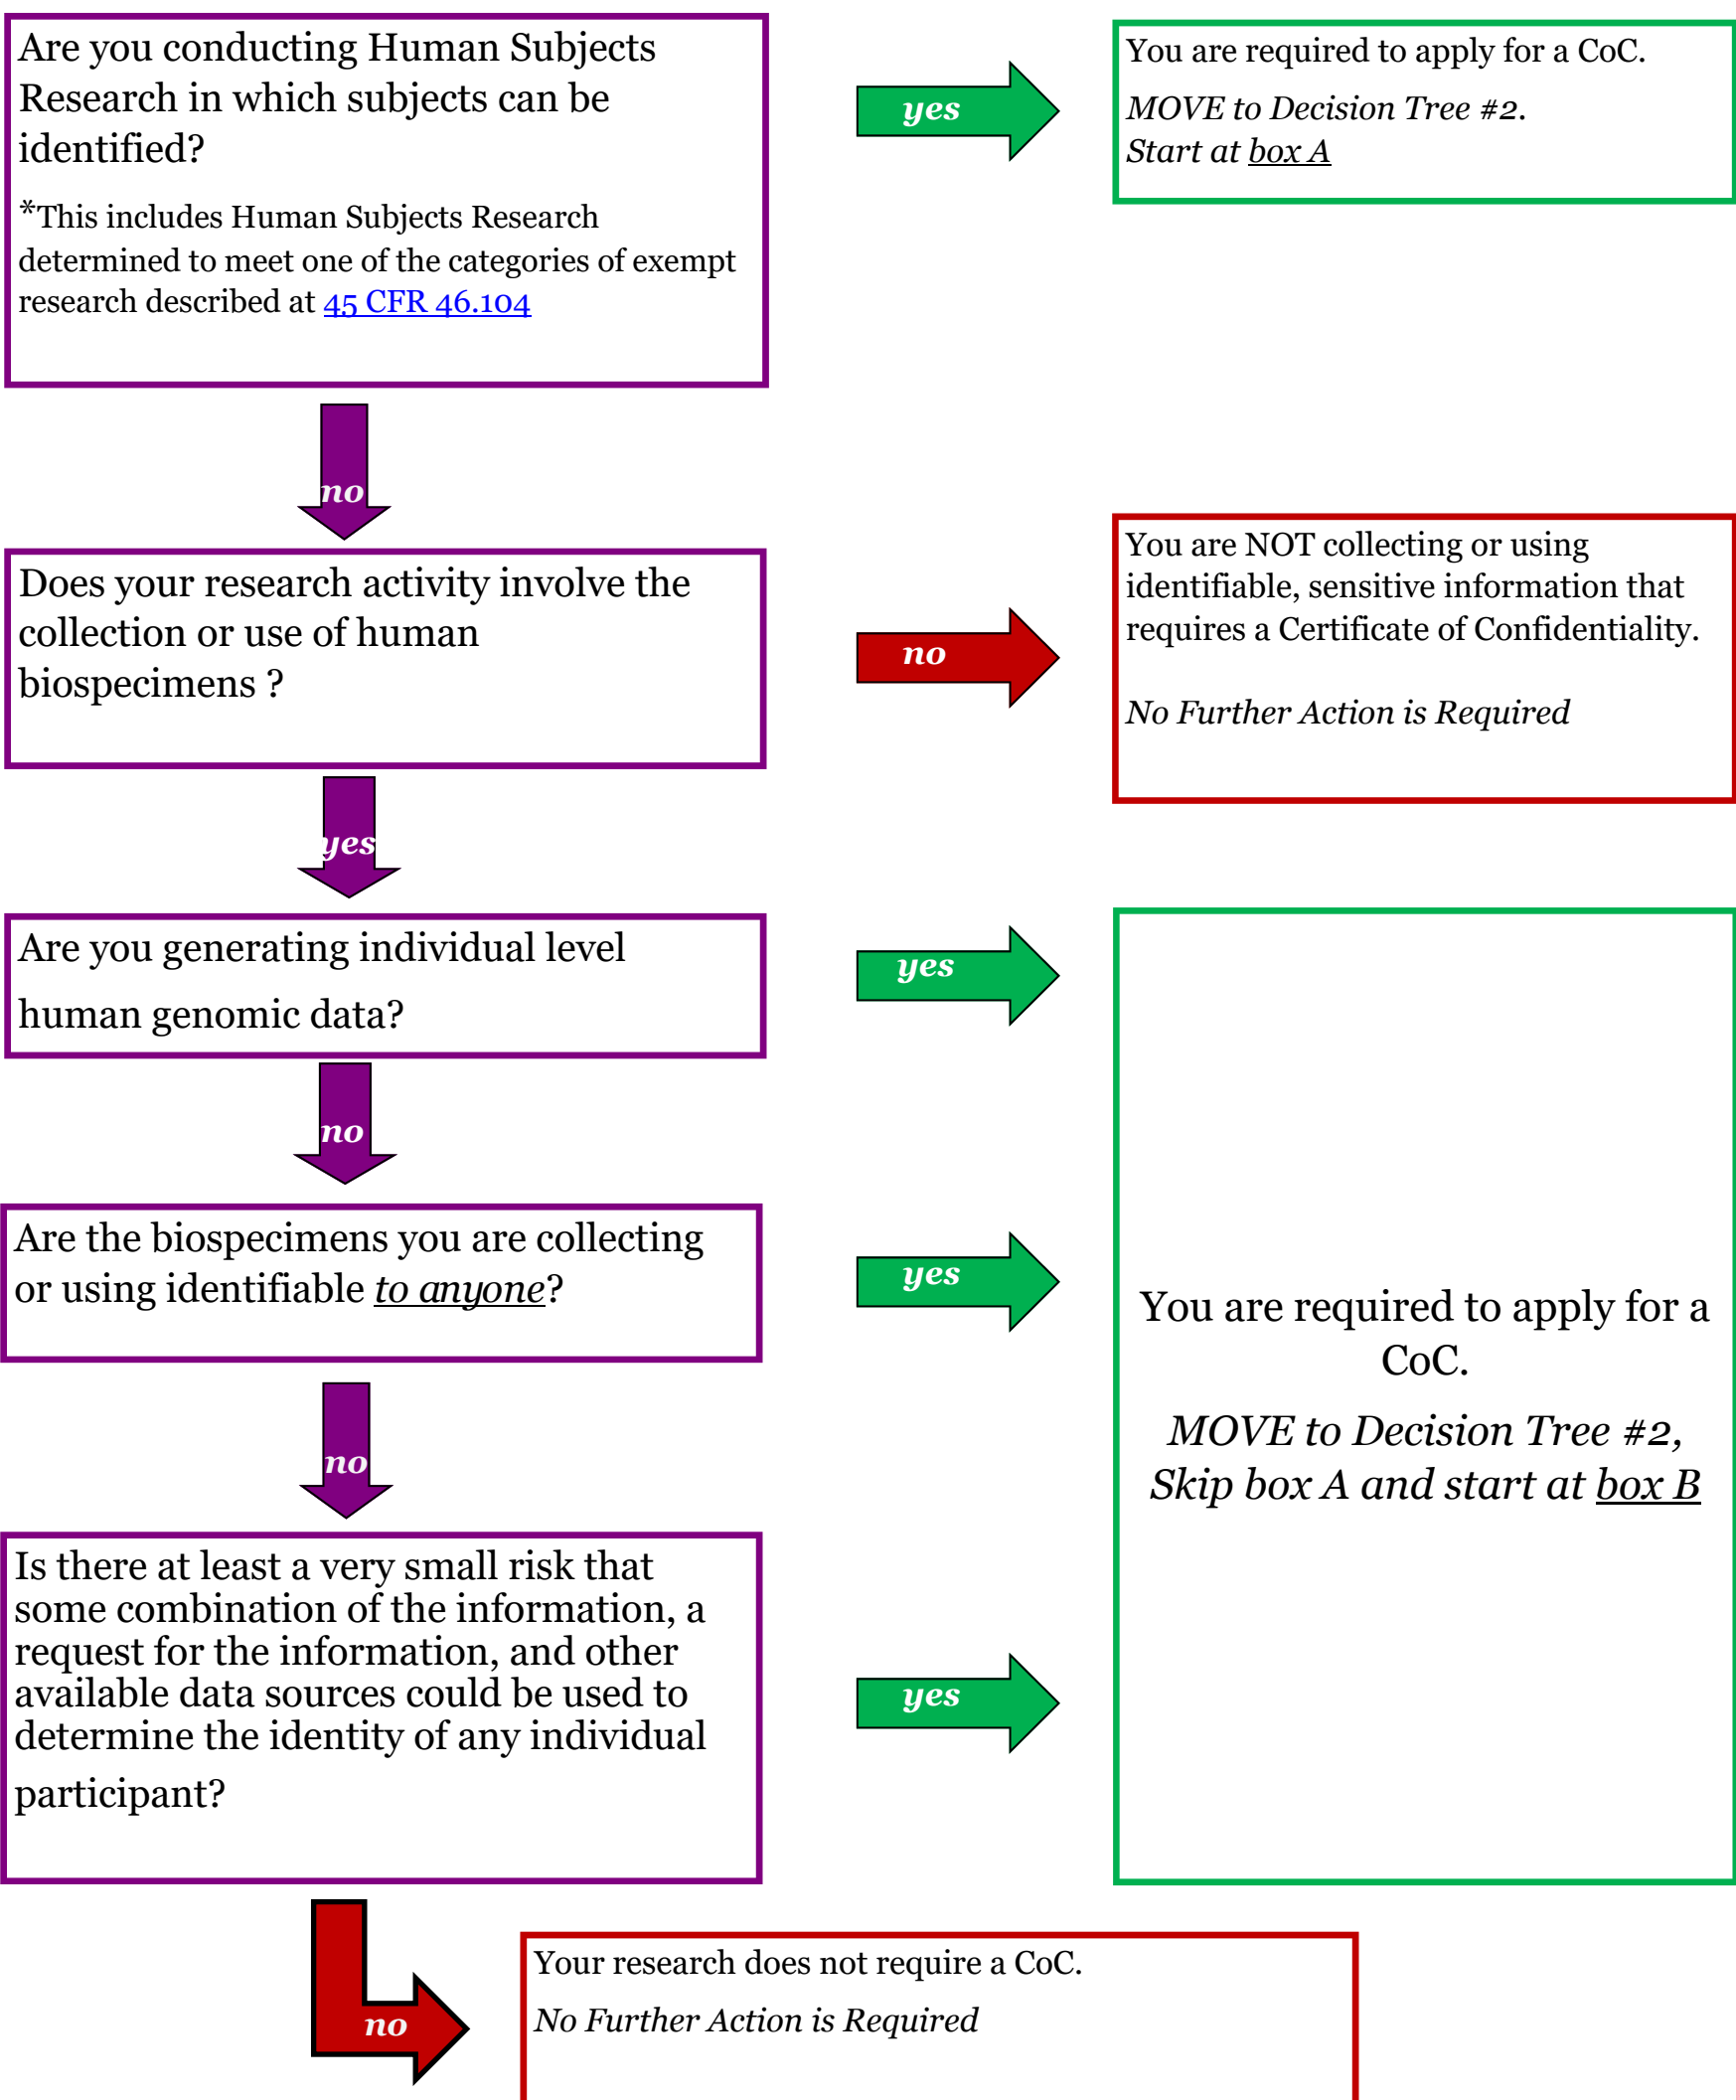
Are you conducting Human Subjects Research in which subjects can be identified?

*This includes Human Subjects Research determined to meet one of the categories of exempt research described at 45 CFR 46.104

yes

You are required to apply for a CoC.

*MOVE to Decision Tree #2.*
*Start at box A*

no

Does your research activity involve the collection or use of human biospecimens ?

no

You are NOT collecting or using identifiable, sensitive information that requires a Certificate of Confidentiality.

*No Further Action is Required*

yes

Are you generating individual level human genomic data?

yes

no

Are the biospecimens you are collecting or using identifiable *to anyone*?

yes

You are required to apply for a CoC.

*MOVE to Decision Tree #2,*
*Skip box A and start at box B*

no

Is there at least a very small risk that some combination of the information, a request for the information, and other available data sources could be used to determine the identity of any individual participant?

yes

no

Your research does not require a CoC.

*No Further Action is Required*